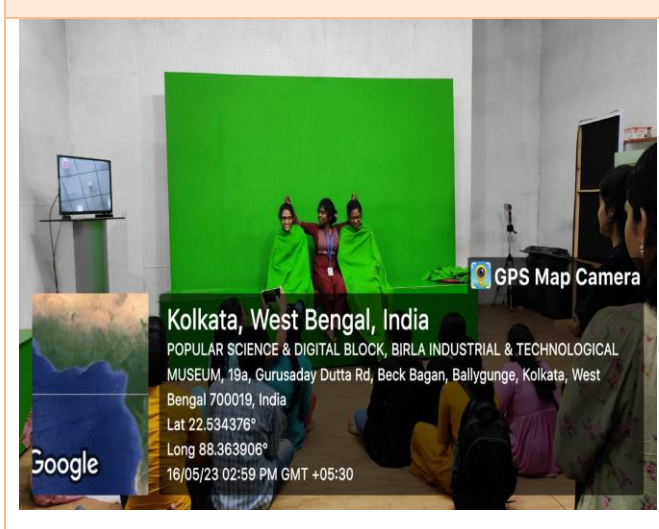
GPS Map Camera

Kolkata, West Bengal, India
POPULAR SCIENCE & DIGITAL BLOCK, BIRLA INDUSTRIAL & TECHNOLOGICAL MUSEUM, 19a, Gurusaday Dutta Rd, Beck Bagan, Ballygunge, Kolkata, West Bengal 700019, India
Lat 22.534376°
Long 88.363906°
16/05/23 02:59 PM GMT +05:30

Google